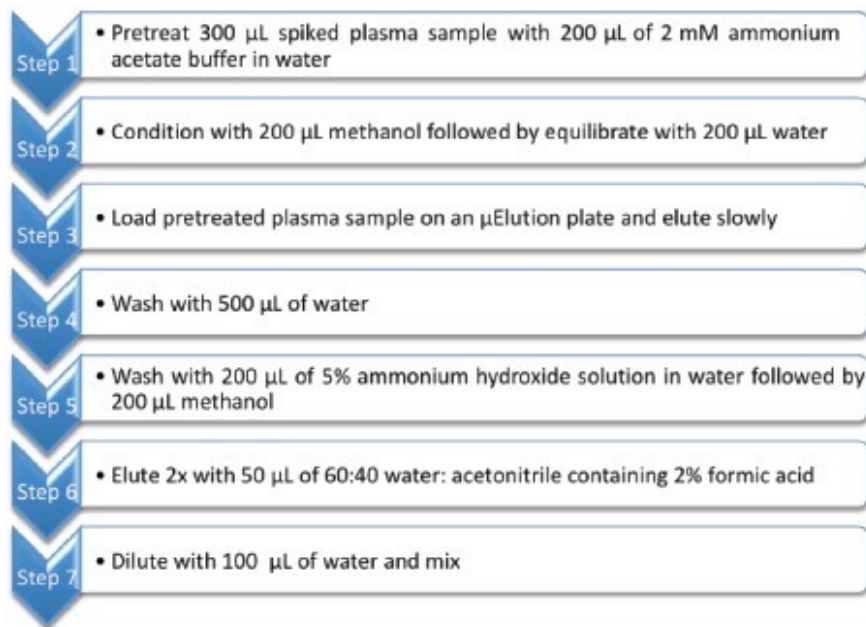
Step 1
• Pretreat 300 µL spiked plasma sample with 200 µL of 2 mM ammonium acetate buffer in water

Step 2
• Condition with 200 µL methanol followed by equilibrate with 200 µL water

Step 3
• Load pretreated plasma sample on an µElution plate and elute slowly

Step 4
• Wash with 500 µL of water

Step 5
• Wash with 200 µL of 5% ammonium hydroxide solution in water followed by 200 µL methanol

Step 6
• Elute 2x with 50 µL of 60:40 water: acetonitrile containing 2% formic acid

Step 7
• Dilute with 100 µL of water and mix